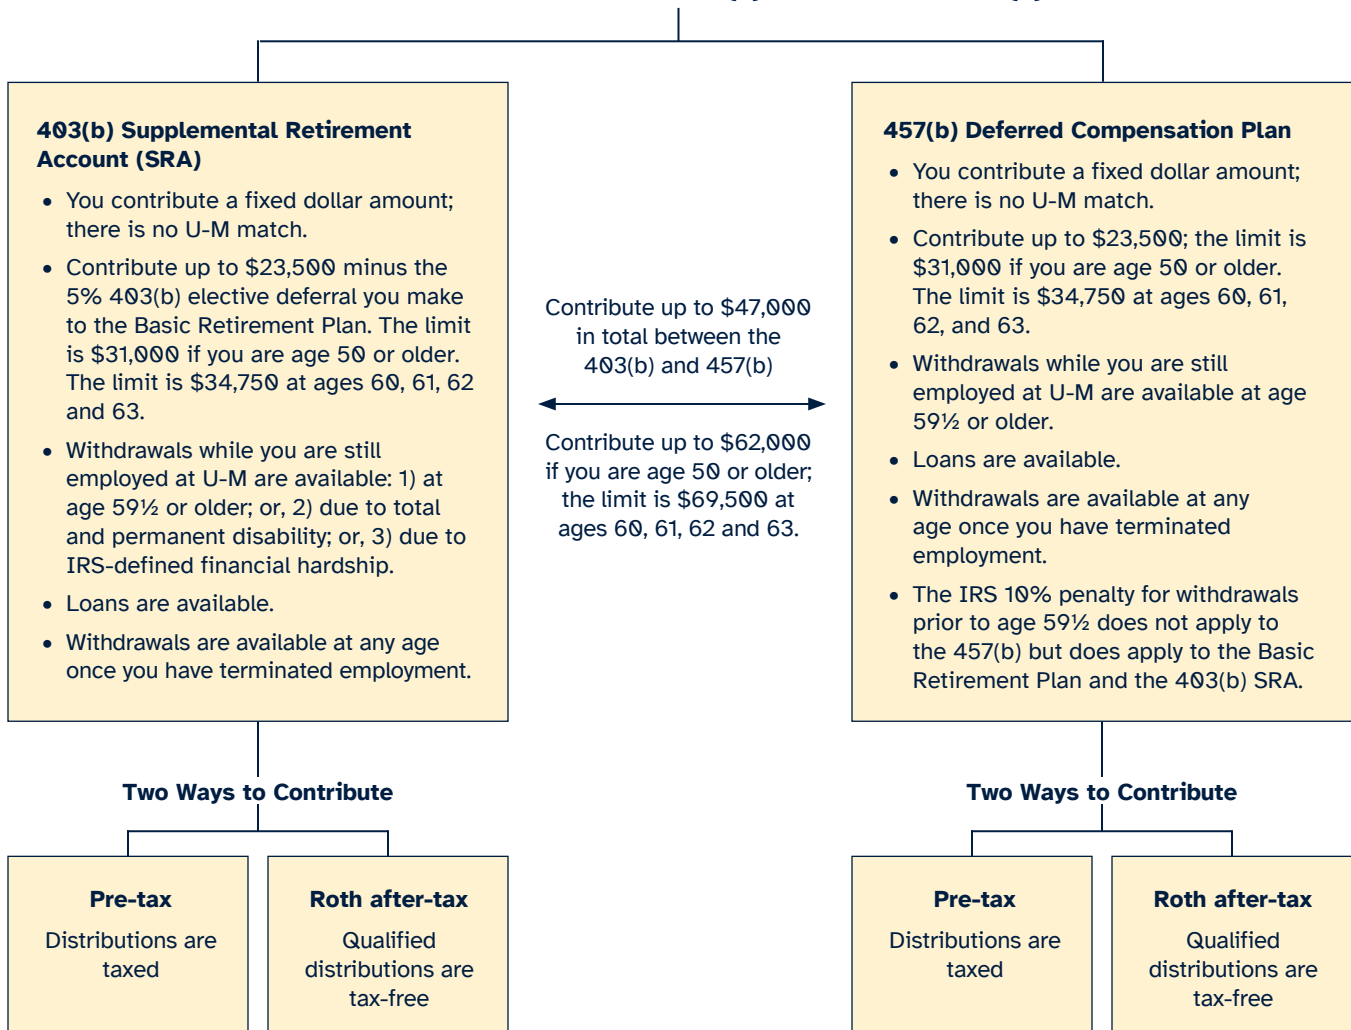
**403(b) Supplemental Retirement Account (SRA)**

- You contribute a fixed dollar amount; there is no U-M match.
- Contribute up to $23,500 minus the 5% 403(b) elective deferral you make to the Basic Retirement Plan. The limit is $31,000 if you are age 50 or older. The limit is $34,750 at ages 60, 61, 62 and 63.
- Withdrawals while you are still employed at U-M are available: 1) at age 59½ or older; or, 2) due to total and permanent disability; or, 3) due to IRS-defined financial hardship.
- Loans are available.
- Withdrawals are available at any age once you have terminated employment.

Contribute up to $47,000 in total between the 403(b) and 457(b)

Contribute up to $62,000 if you are age 50 or older; the limit is $69,500 at ages 60, 61, 62 and 63.

**457(b) Deferred Compensation Plan**

- You contribute a fixed dollar amount; there is no U-M match.
- Contribute up to $23,500; the limit is $31,000 if you are age 50 or older. The limit is $34,750 at ages 60, 61, 62, and 63.
- Withdrawals while you are still employed at U-M are available at age 59½ or older.
- Loans are available.
- Withdrawals are available at any age once you have terminated employment.
- The IRS 10% penalty for withdrawals prior to age 59½ does not apply to the 457(b) but does apply to the Basic Retirement Plan and the 403(b) SRA.

**Two Ways to Contribute**

**Pre-tax**
Distributions are taxed

**Roth after-tax**
Qualified distributions are tax-free

**Two Ways to Contribute**

**Pre-tax**
Distributions are taxed

**Roth after-tax**
Qualified distributions are tax-free